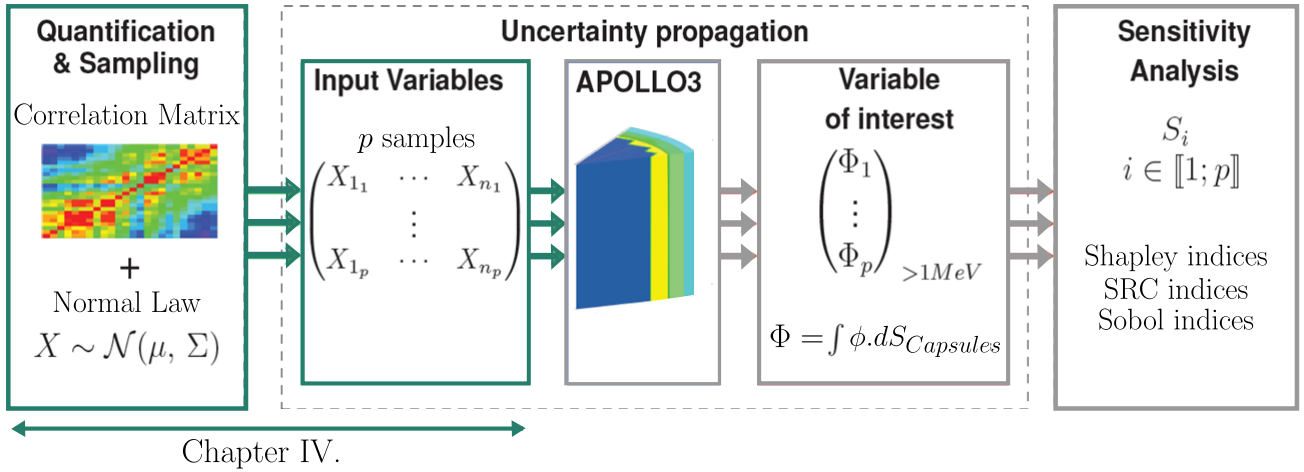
Quantification & Sampling

Correlation Matrix

+

Normal Law

$X \sim \mathcal{N}(\mu, \Sigma)$

Uncertainty propagation

Input Variables

$p$ samples

$\begin{pmatrix} X_{1_1} & \cdots & X_{n_1} \\ & \vdots & \\ X_{1_p} & \cdots & X_{n_p} \end{pmatrix}$

APOLLO3

Variable of interest

$\begin{pmatrix} \Phi_1 \\ \vdots \\ \Phi_p \end{pmatrix}_{>1MeV}$

$\Phi = \int \phi . dS_{Capsules}$

Sensitivity Analysis

$S_i$

$i \in [\![1; p]\!]$

Shapley indices
SRC indices
Sobol indices

Chapter IV.